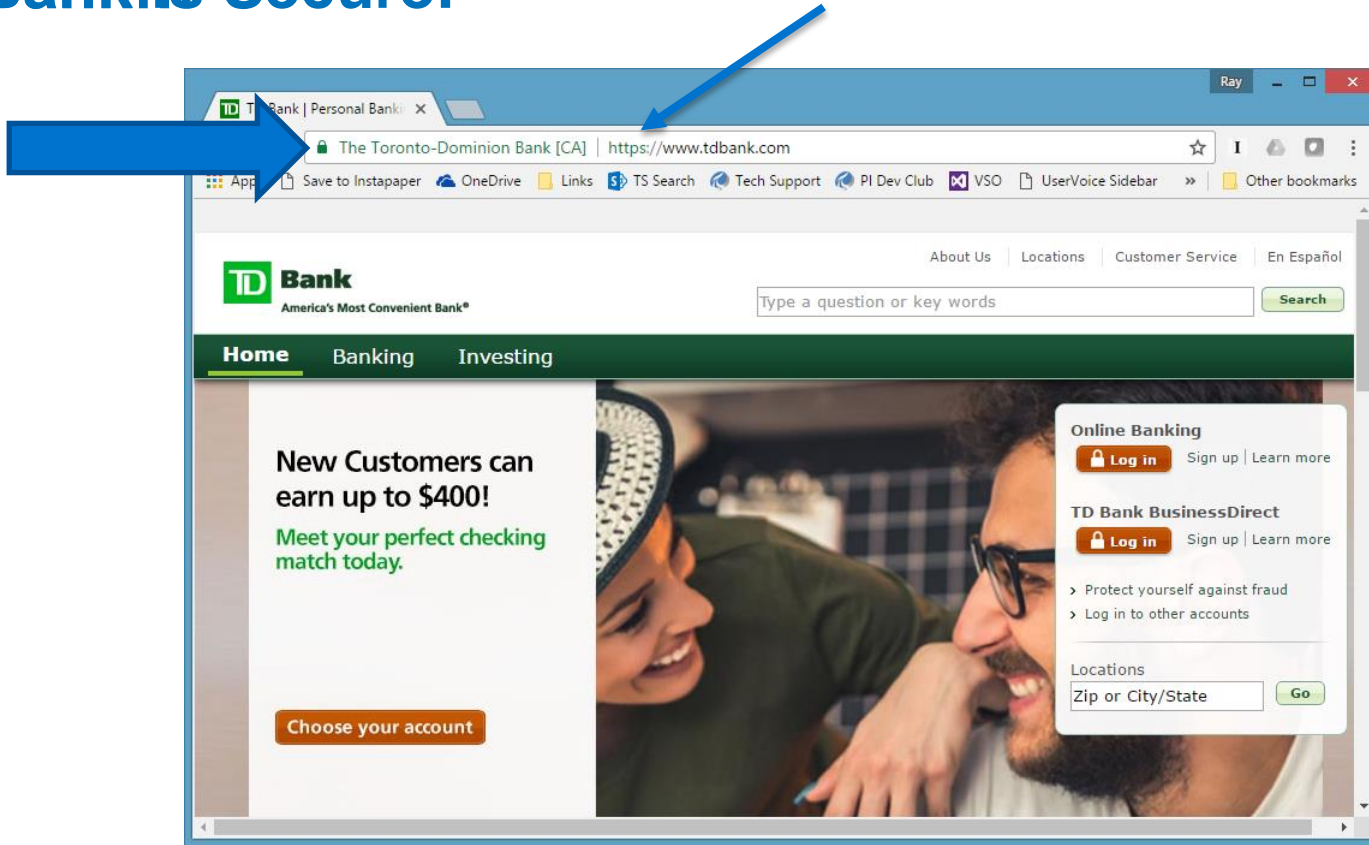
Banks Secure?

TD T Bank | Personal Banki ×

Ray

The Toronto-Dominion Bank [CA] | https://www.tdbank.com

App Save to Instapaper OneDrive Links TS Search Tech Support PI Dev Club VSO UserVoice Sidebar » Other bookmarks

About Us | Locations | Customer Service | En Español

TD Bank
America's Most Convenient Bank®

Type a question or key words
Search

Home Banking Investing

New Customers can earn up to $400!

Meet your perfect checking match today.

Choose your account

Online Banking
Log in Sign up | Learn more

TD Bank BusinessDirect
Log in Sign up | Learn more

› Protect yourself against fraud
› Log in to other accounts

Locations
Zip or City/State
Go